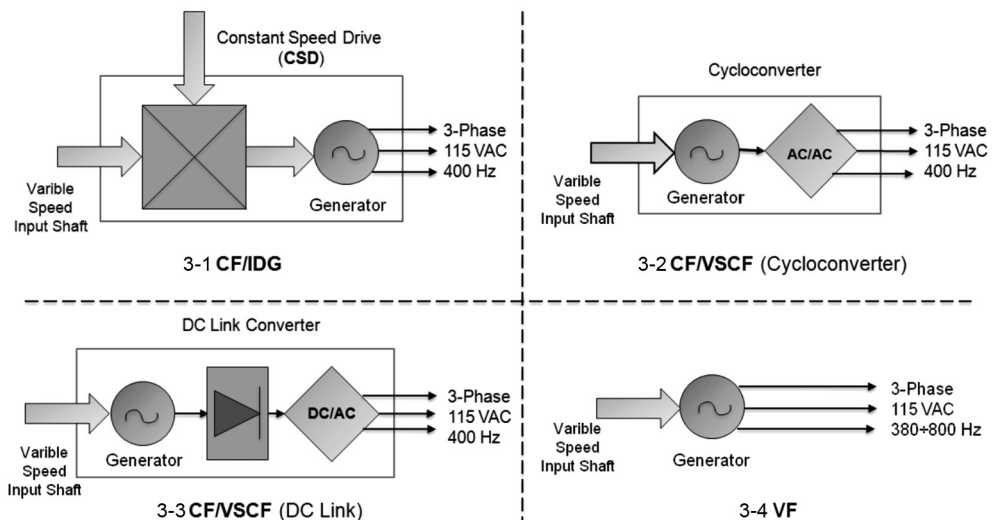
Constant Speed Drive (**CSD**)

Varible Speed Input Shaft

Generator

3-Phase
115 VAC
400 Hz

3-1 **CF/IDG**

Cycloconverter

Varible Speed Input Shaft

Generator

AC/AC

3-Phase
115 VAC
400 Hz

3-2 **CF/VSCF** (Cycloconverter)

DC Link Converter

Varible Speed Input Shaft

Generator

DC/AC

3-Phase
115 VAC
400 Hz

3-3 **CF/VSCF** (DC Link)

Varible Speed Input Shaft

Generator

3-Phase
115 VAC
380÷800 Hz

3-4 **VF**